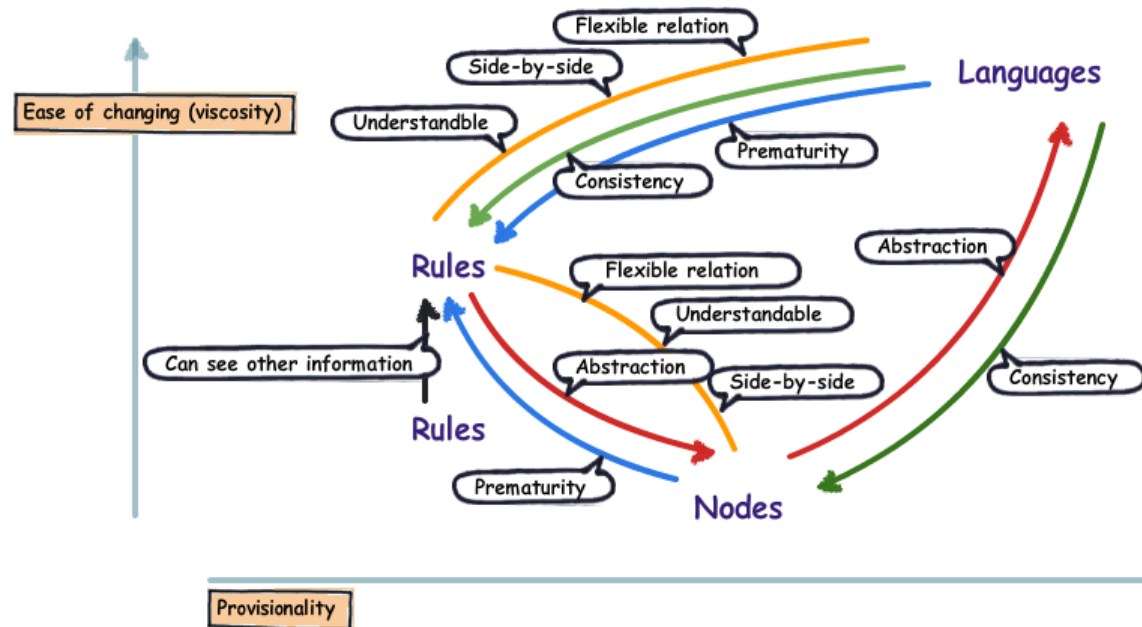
Flexible relation

Side-by-side

Languages

Ease of changing (viscosity)

Understandble

Prematurity

Consistency

Abstraction

Rules

Flexible relation

Understandable

Can see other information

Abstraction

Side-by-side

Consistency

Rules

Prematurity

Nodes

Provisionality